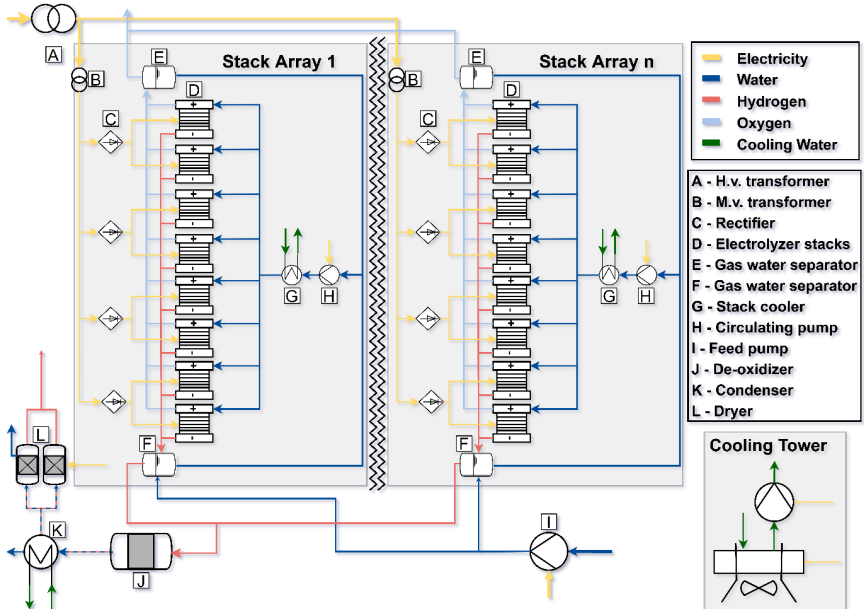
A

E

Stack Array 1

B

D

C

G

H

L

F

K

J

E

Stack Array n

B

D

C

G

H

F

I

Electricity
Water
Hydrogen
Oxygen
Cooling Water

A - H.v. transformer
B - M.v. transformer
C - Rectifier
D - Electrolyzer stacks
E - Gas water separator
F - Gas water separator
G - Stack cooler
H - Circulating pump
I - Feed pump
J - De-oxidizer
K - Condenser
L - Dryer

Cooling Tower